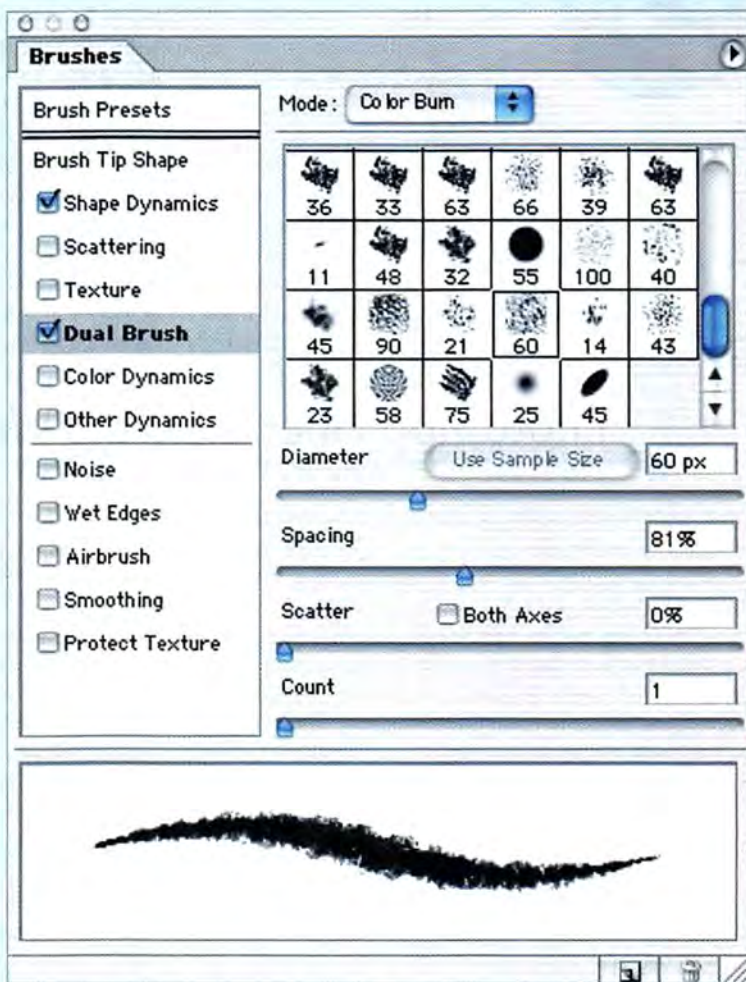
Brushes

Brush Presets

Brush Tip Shape

Shape Dynamics

Scattering

Texture

Dual Brush

Color Dynamics

Other Dynamics

Noise

Wet Edges

Airbrush

Smoothing

Protect Texture

Mode: Color Burn

| 36 | 33 | 63 | 66 | 39 | 63 |
|---|---|---|---|---|---|
| 11 | 48 | 32 | 55 | 100 | 40 |
| 45 | 90 | 21 | 60 | 14 | 43 |
| 23 | 58 | 75 | 25 | 45 | |

Diameter Use Sample Size 60 px

Spacing 81%

Scatter Both Axes 0%

Count 1